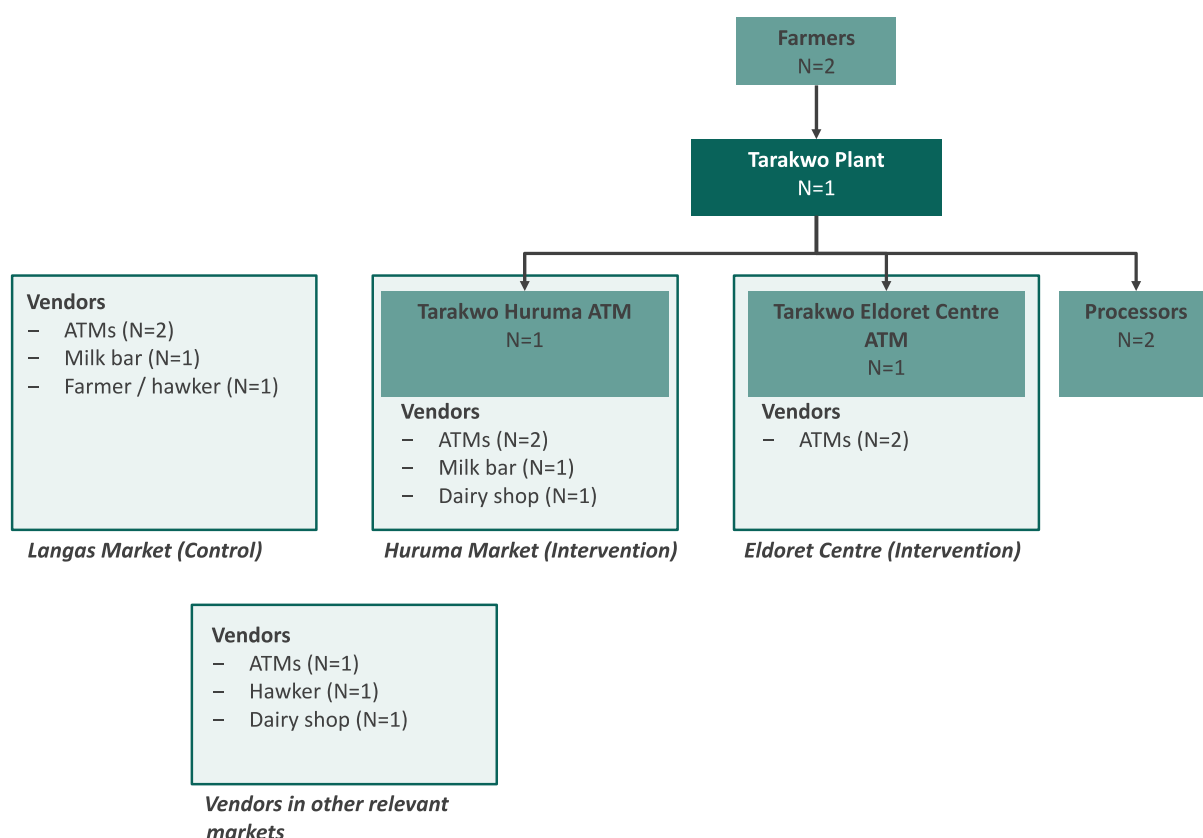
Farmers
N=2

Tarakwo Plant
N=1

Vendors
– ATMs (N=2)
– Milk bar (N=1)
– Farmer / hawker (N=1)

Langas Market (Control)

Tarakwo Huruma ATM
N=1

Vendors
– ATMs (N=2)
– Milk bar (N=1)
– Dairy shop (N=1)

Huruma Market (Intervention)

Tarakwo Eldoret Centre ATM
N=1

Vendors
– ATMs (N=2)

Eldoret Centre (Intervention)

Processors
N=2

Vendors
– ATMs (N=1)
– Hawker (N=1)
– Dairy shop (N=1)

Vendors in other relevant markets